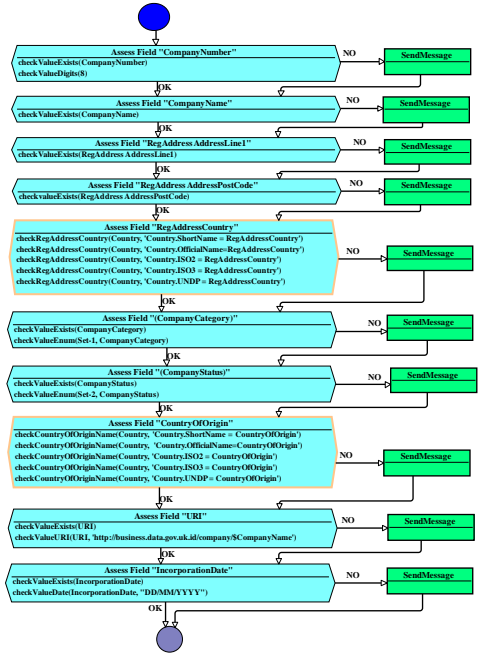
Assess Field "CompanyNumber"
checkValueExists(CompanyNumber)
checkValueDigits(8)

NO

SendMessage

OK

Assess Field "CompanyName"
checkValueExists(CompanyName)

NO

SendMessage

OK

Assess Field "RegAddress AddressLine1"
checkValueExists(RegAddress AddressLine1)

NO

SendMessage

OK

Assess Field "RegAddress AddressPostCode"
checkvalueExists(RegAddress AddressPostCode)

NO

SendMessage

OK

Assess Field "RegAddressCountry"
checkRegAddressCountry(Country, 'Country.ShortName = RegAddressCountry')
checkRegAddressCountry(Country, 'Country.OfficialName=RegAddressCountry')
checkRegAddressCountry(Country, 'Country.ISO2 = RegAddressCountry')
checkRegAddressCountry(Country, 'Country.ISO3 = RegAddressCountry')
checkRegAddressCountry(Country, 'Country.UNDP = RegAddressCountry')

NO

SendMessage

OK

Assess Field "(CompanyCategory)"
checkValueExists(CompanyCategory)
checkValueEnum(Set-1, CompanyCategory)

NO

SendMessage

OK

Assess Field "(CompanyStatus)"
checkValueExists(CompanyStatus)
checkValueEnum(Set-2, CompanyStatus)

NO

SendMessage

OK

Assess Field "CountryOfOrigin"
checkCountryOfOriginName(Country, 'Country.ShortName = CountryOfOrigin')
checkCountryOfOriginName(Country, 'Country.OfficialName=CountryOfOrigin')
checkCountryOfOriginName(Country, 'Country.ISO2 = CountryOfOrigin')
checkCountryOfOriginName(Country, 'Country.ISO3 = CountryOfOrigin')
checkCountryOfOriginName(Country, 'Country.UNDP = CountryOfOrigin')

NO

SendMessage

OK

Assess Field "URI"
checkValueExists(URI)
checkValueURI(URI, 'http://business.data.gov.uk/id/company/$CompanyName')

NO

SendMessage

OK

Assess Field "IncorporationDate"
checkValueExists(IncorporationDate)
checkValueDate(IncorporationDate, "DD/MM/YYYY")

NO

SendMessage

OK